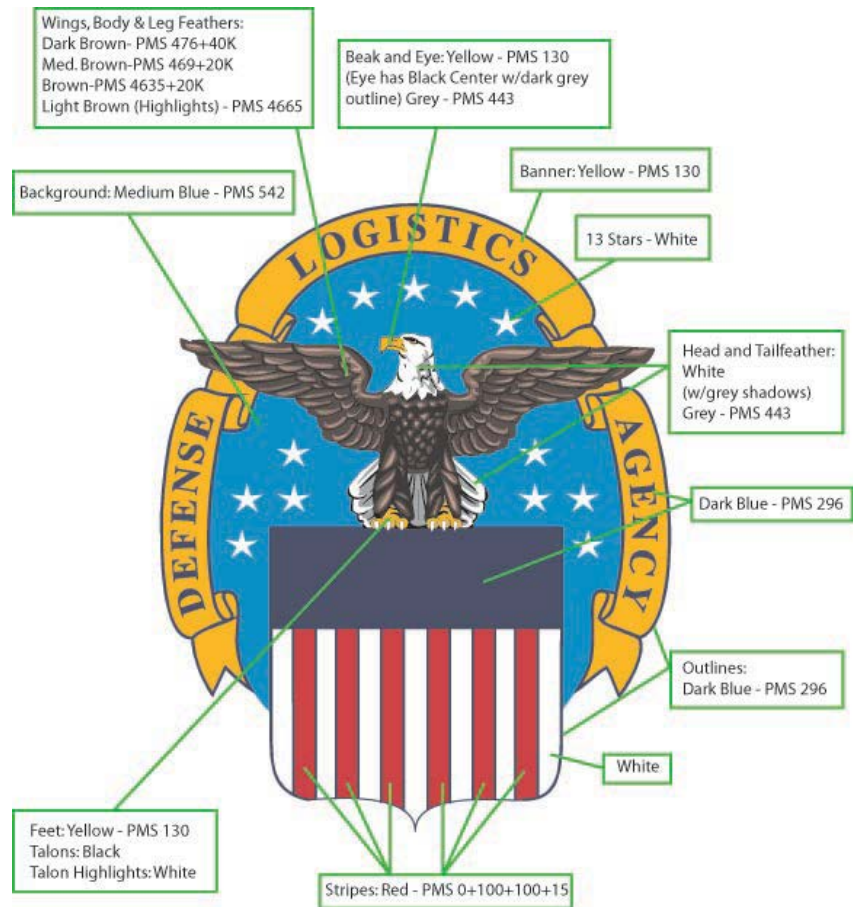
Wings, Body & Leg Feathers:
Dark Brown- PMS 476+40K
Med. Brown-PMS 469+20K
Brown-PMS 4635+20K
Light Brown (Highlights) - PMS 4665

Beak and Eye: Yellow - PMS 130
(Eye has Black Center w/dark grey outline) Grey - PMS 443

Banner: Yellow - PMS 130

Background: Medium Blue - PMS 542

13 Stars - White

LOGISTICS

DEFENSE

AGENCY

Head and Tailfeather:
White
(w/grey shadows)
Grey - PMS 443

Dark Blue - PMS 296

Outlines:
Dark Blue - PMS 296

White

Feet: Yellow - PMS 130
Talons: Black
Talon Highlights: White

Stripes: Red - PMS 0+100+100+15